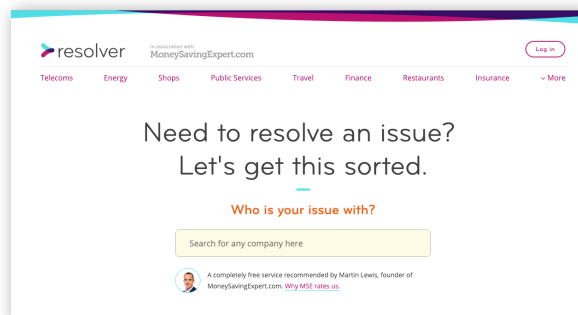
resolver

In association with
MoneySavingExpert.com

Log in

Telecoms Energy Shops Public Services Travel Finance Restaurants Insurance More

Need to resolve an issue?
Let's get this sorted.

Who is your issue with?

Search for any company here

A completely free service recommended by Martin Lewis, founder of MoneySavingExpert.com. Why MSE rates us.